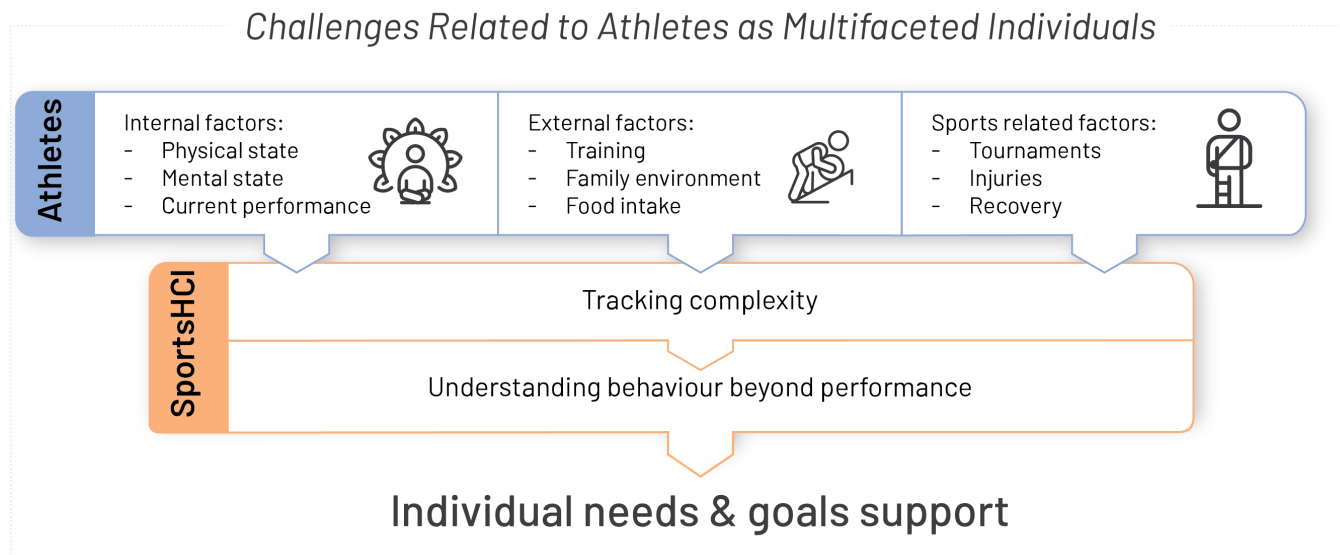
Challenges Related to Athletes as Multifaceted Individuals

Athletes

Internal factors:
- Physical state
- Mental state
- Current performance

External factors:
- Training
- Family environment
- Food intake

Sports related factors:
- Tournaments
- Injuries
- Recovery

SportsHCI

Tracking complexity

Understanding behaviour beyond performance

Individual needs & goals support